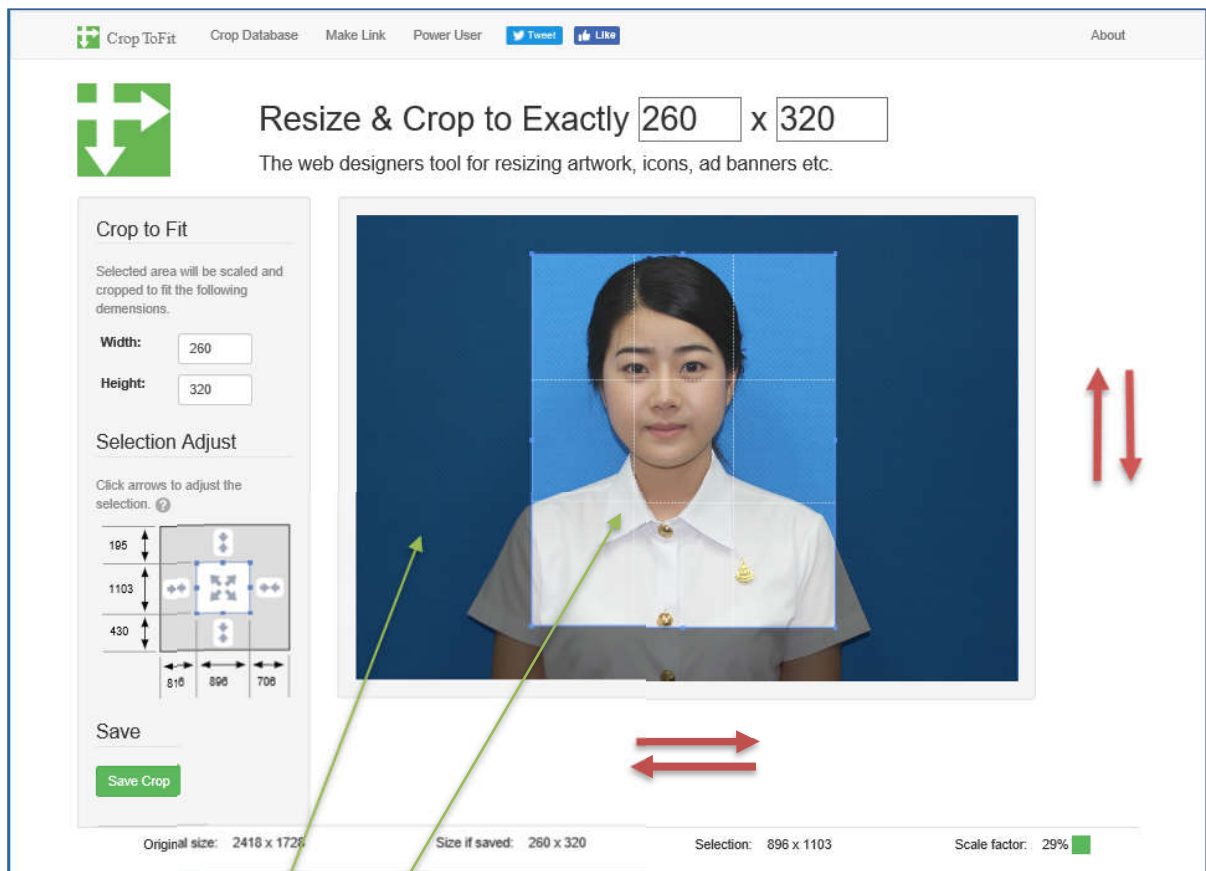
Crop ToFit Crop Database Make Link Power User Tweet Like About

Resize & Crop to Exactly 260 x 320

The web designers tool for resizing artwork, icons, ad banners etc.

Crop to Fit

Selected area will be scaled and cropped to fit the following demensions.

Width: 260

Height: 320

Selection Adjust

Click arrows to adjust the selection. ?

195

1103

430

816 896 706

Save

Save Crop

Original size: 2418 x 172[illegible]

Size if saved: 260 x 320

Selection: 896 x 1103

Scale factor: 29%